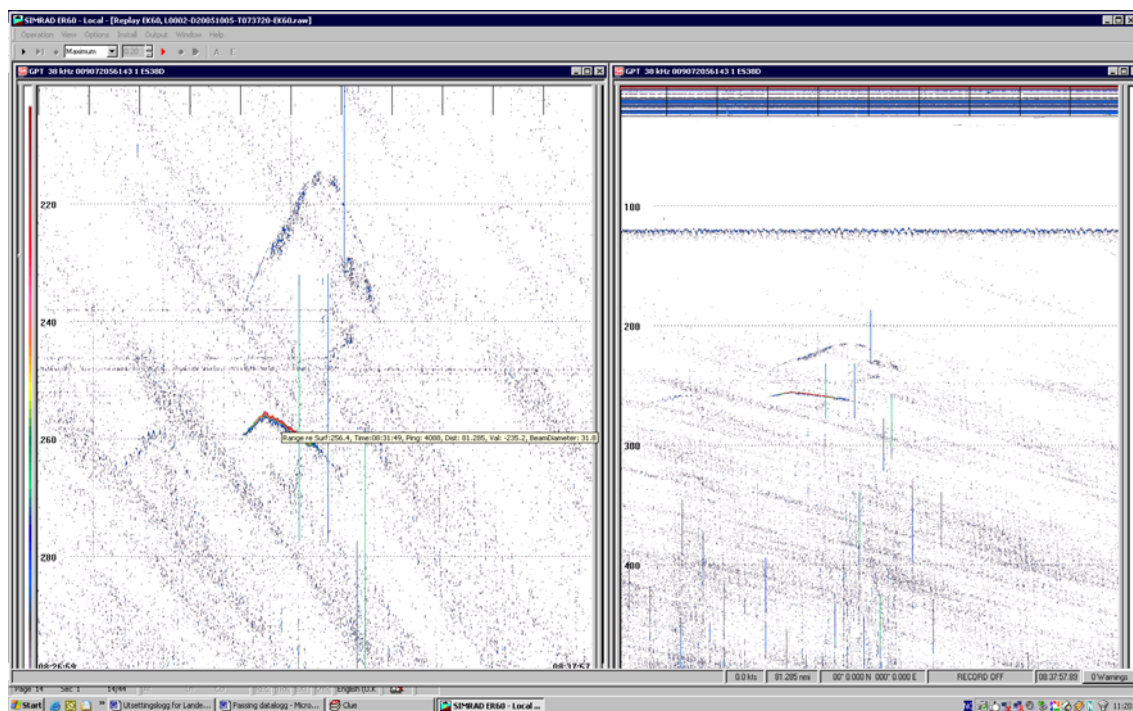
SIMRAD ER60 - Local - [Replay EK60, L0002-D20051005-T073720-EK60.raw]

Operation View Options Install Output Window Help

Maximum

GPT 38 kHz 009072056143 1 ES38D

220

240

260

280

Range re Surf: 256.4, Time:08:31:49, Ping: 4088, Dist: 81.285, Val: -235.2, BeamDiameter: 31.8

08:26:54

08:37:57

GPT 38 kHz 009072056143 1 ES38D

100

200

300

400

0.0 kts | 81.285 nmi | 00° 0.000 N 000° 0.000 E | RECORD OFF | 08:37:57.89 | 0 Warnings

Page 14 Sec 1 14/44 English (U.K

Start | Utsettingslogg for Lande... | Passing datalogg - Micro... | Clue | SIMRAD ER60 - Local ... | 11:20